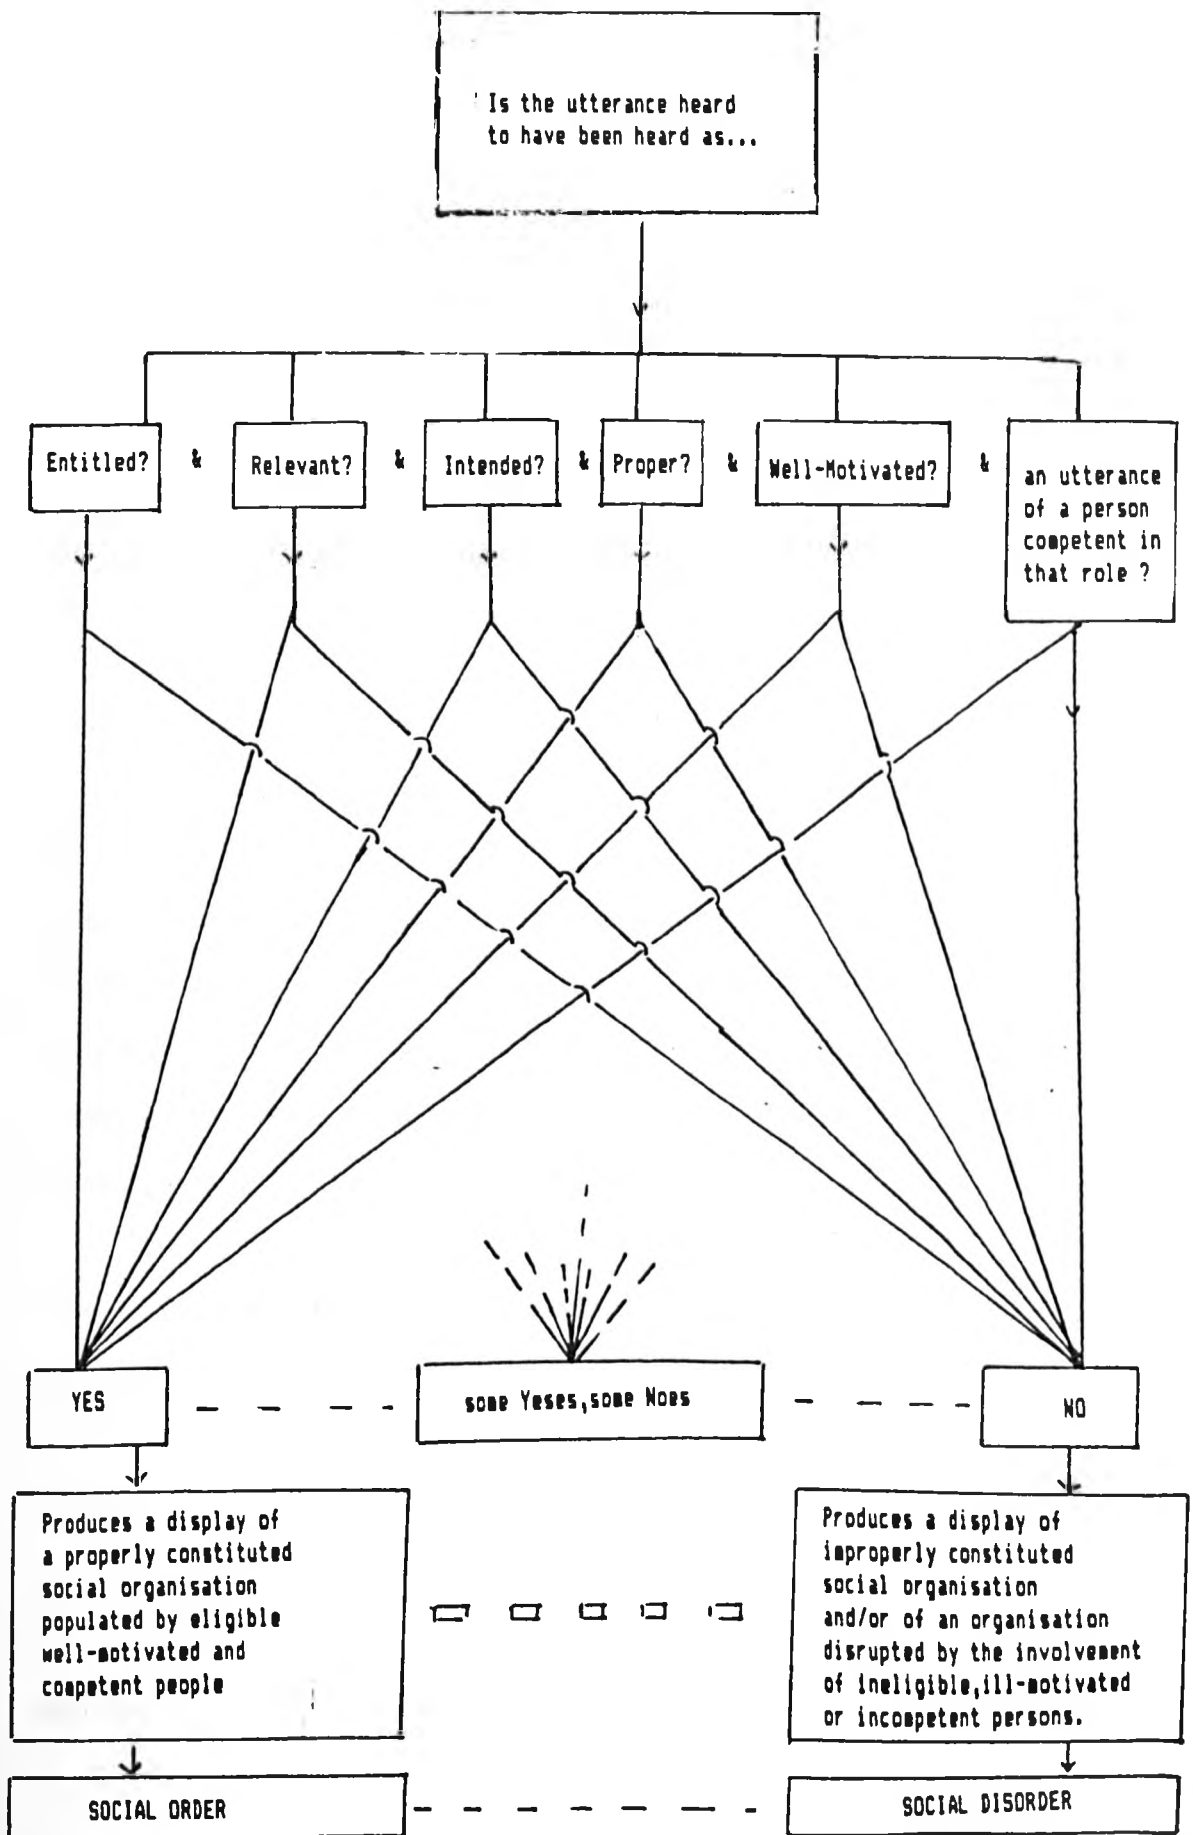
Is the utterance heard to have been heard as...

Entitled? & Relevant? & Intended? & Proper? & Well-Motivated? & an utterance of a person competent in that role ?

YES

some Yeses, some Noes

NO

Produces a display of a properly constituted social organisation populated by eligible well-motivated and competent people

Produces a display of improperly constituted social organisation and/or of an organisation disrupted by the involvement of ineligible, ill-motivated or incompetent persons.

SOCIAL ORDER

SOCIAL DISORDER